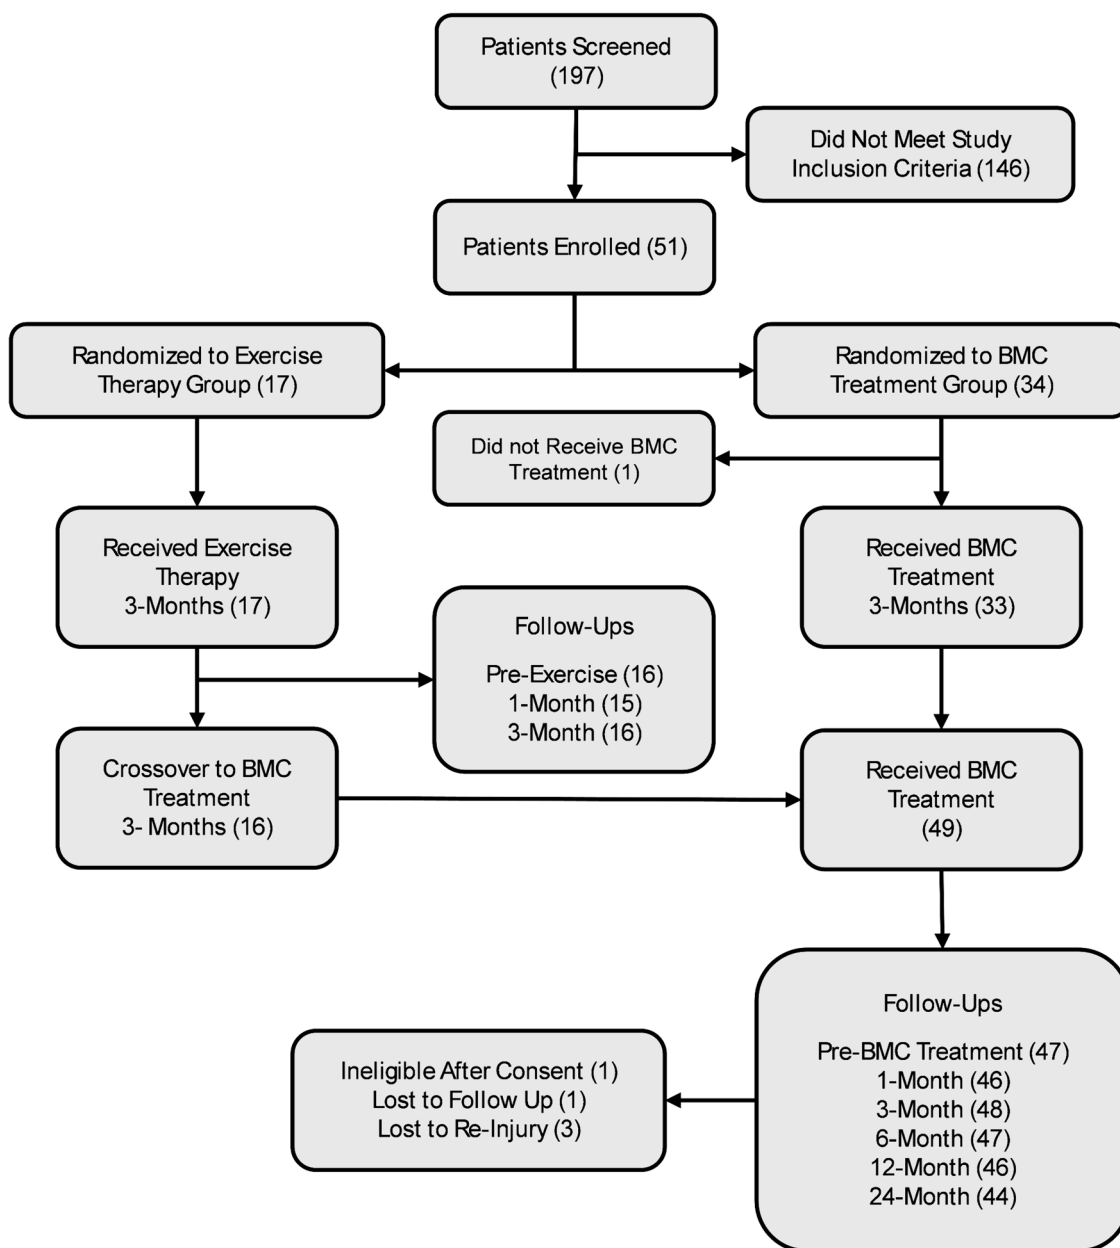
Patients Screened (197)

Did Not Meet Study Inclusion Criteria (146)

Patients Enrolled (51)

Randomized to Exercise Therapy Group (17)

Randomized to BMC Treatment Group (34)

Did not Receive BMC Treatment (1)

Received Exercise Therapy 3-Months (17)

Received BMC Treatment 3-Months (33)

Follow-Ups

Pre-Exercise (16)
1-Month (15)
3-Month (16)

Crossover to BMC Treatment 3- Months (16)

Received BMC Treatment (49)

Follow-Ups

Pre-BMC Treatment (47)
1-Month (46)
3-Month (48)
6-Month (47)
12-Month (46)
24-Month (44)

Ineligible After Consent (1)
Lost to Follow Up (1)
Lost to Re-Injury (3)